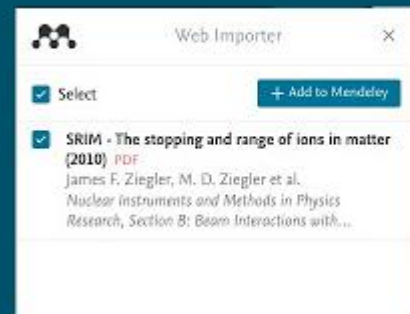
Web Importer

×

Select

+ Add to Mendeley

SRIM - The stopping and range of ions in matter (2010) PDF

James F. Ziegler, M. D. Ziegler et al.

Nuclear Instruments and Methods in Physics Research, Section B: Beam Interactions with...